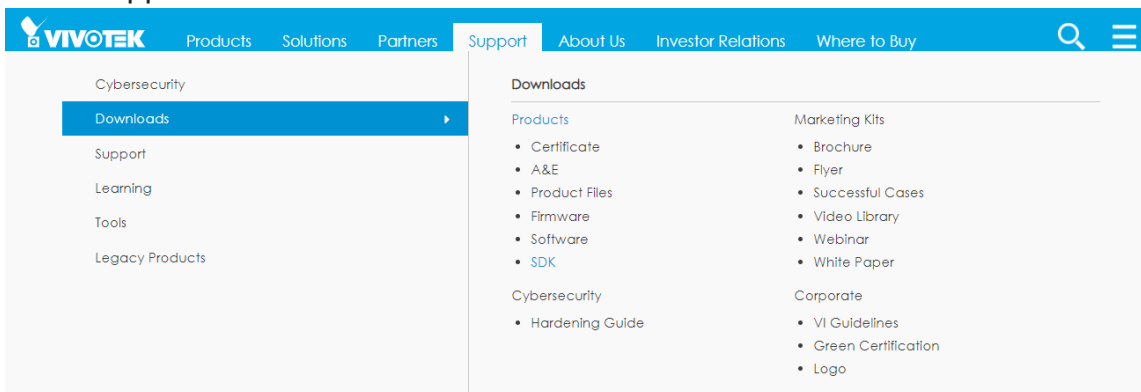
VIVOTEK Products Solutions Partners Support About Us Investor Relations Where to Buy

Cybersecurity
Downloads
Support
Learning
Tools
Legacy Products

Downloads

Products
• Certificate
• A&E
• Product Files
• Firmware
• Software
• SDK

Cybersecurity
• Hardening Guide

Marketing Kits
• Brochure
• Flyer
• Successful Cases
• Video Library
• Webinar
• White Paper

Corporate
• VI Guidelines
• Green Certification
• Logo